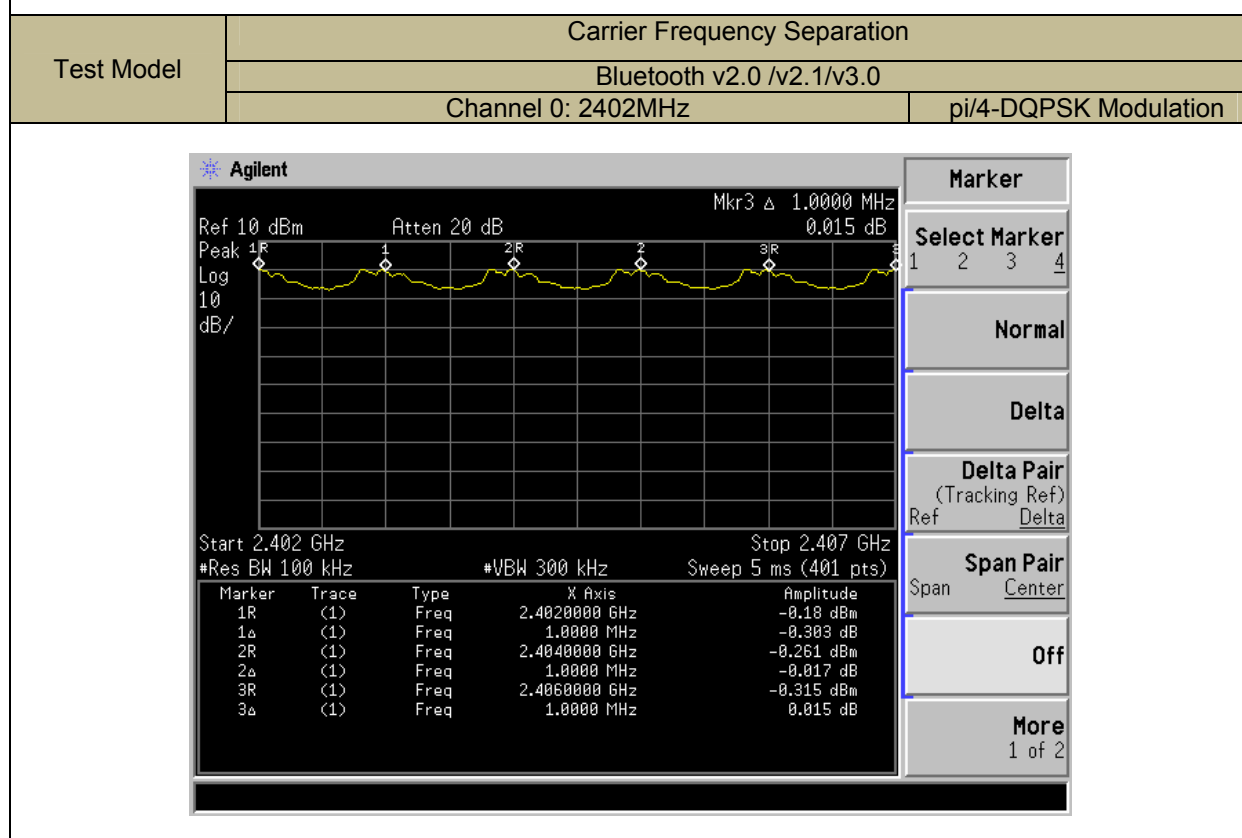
| Test Model | Carrier Frequency Separation | |
|---|---|---|
| | Bluetooth v2.0 /v2.1/v3.0 | |
| | Channel 0: 2402MHz | pi/4-DQPSK Modulation |

Agilent

Mkr3 Δ 1.0000 MHz
0.015 dB

Ref 10 dBm Atten 20 dB

Peak
Log
10
dB/

1R 1 2R 2 3R 3

Start 2.402 GHz Stop 2.407 GHz
#Res BW 100 kHz #VBW 300 kHz Sweep 5 ms (401 pts)

| Marker | Trace | Type | X Axis | Amplitude |
|---|---|---|---|---|
| 1R | (1) | Freq | 2.4020000 GHz | -0.18 dBm |
| 1Δ | (1) | Freq | 1.0000 MHz | -0.303 dB |
| 2R | (1) | Freq | 2.4040000 GHz | -0.261 dBm |
| 2Δ | (1) | Freq | 1.0000 MHz | -0.017 dB |
| 3R | (1) | Freq | 2.4060000 GHz | -0.315 dBm |
| 3Δ | (1) | Freq | 1.0000 MHz | 0.015 dB |

Marker

Select Marker
1 2 3 4

Normal

Delta

Delta Pair
(Tracking Ref)
Ref Delta

Span Pair
Span Center

Off

More
1 of 2